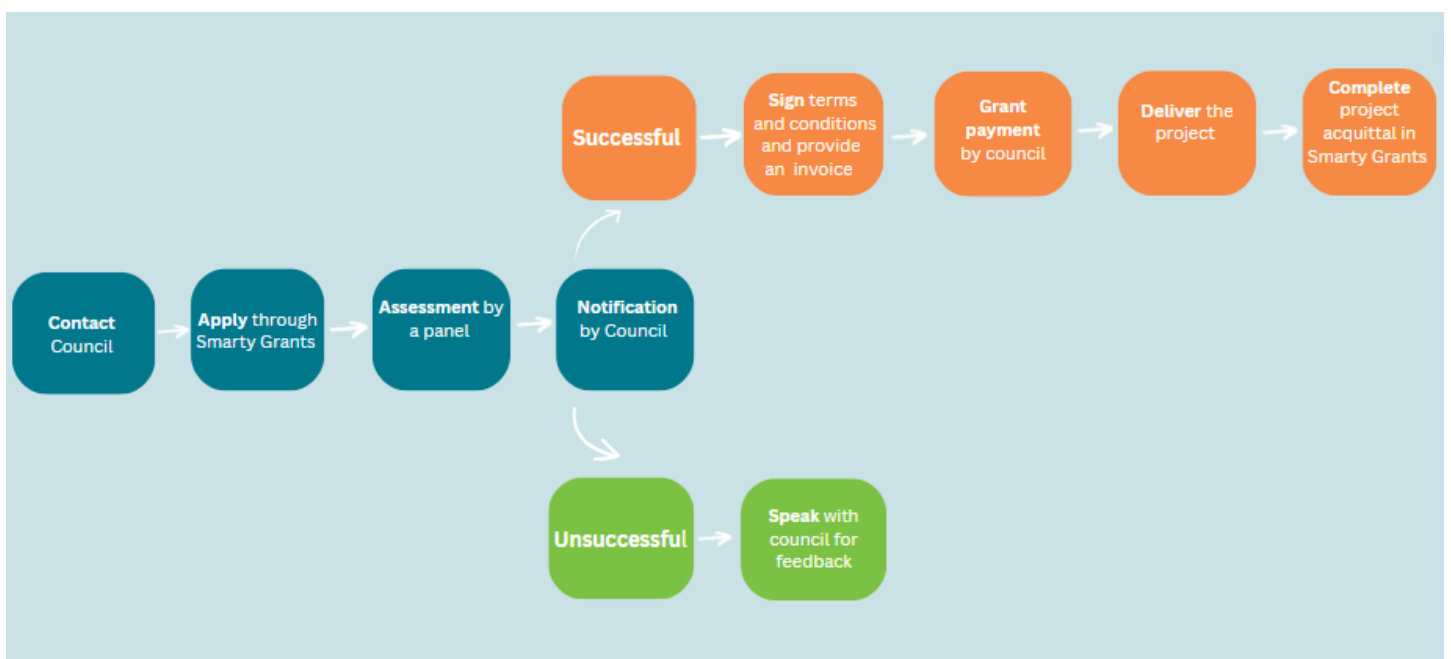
Contact Council

Apply through Smarty Grants

Assessment by a panel

Notification by Council

Successful

Sign terms and conditions and provide an invoice

Grant payment by council

Deliver the project

Complete project acquittal in Smarty Grants

Unsuccessful

Speak with council for feedback